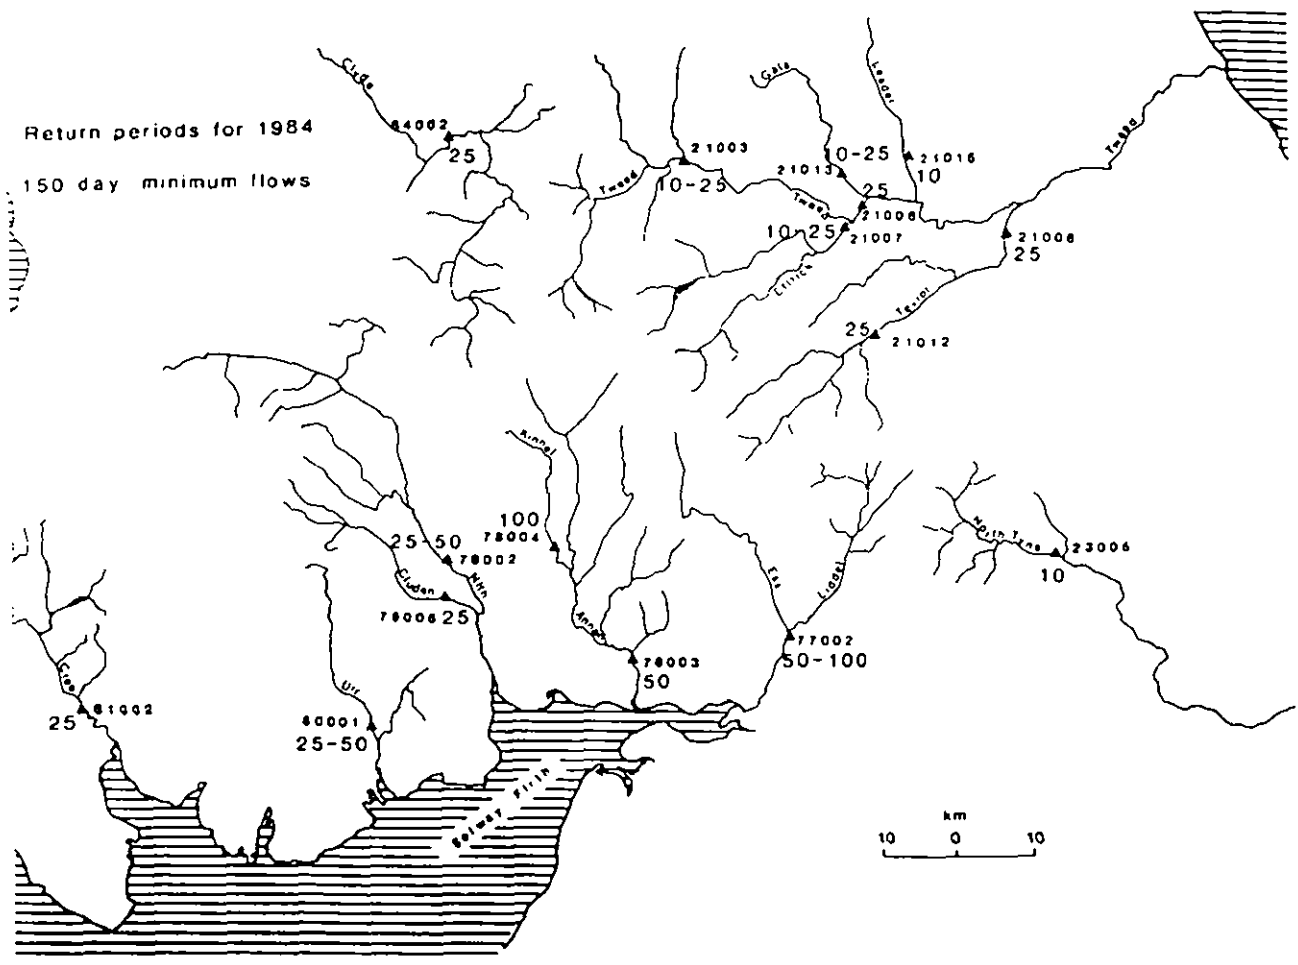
Return periods for 1984

150 day minimum flows

Clyde
84002
25

21003
10-25
Tweed

Gala
Leader
21013
10-25
21016
10
25
Tweed
21006
10 25
21007
Ettrick
21008
25
Tweed

25
21012
Teviot

Annan
100
78004

25-50
79002
Cluden
Nith
79006 25

Annan
78003
50

Esk
Liddel
77002
50-100

North Tyne
23006
10

Cree
81002
25

Urr
80001
25-50

Solway Firth

km
10 0 10